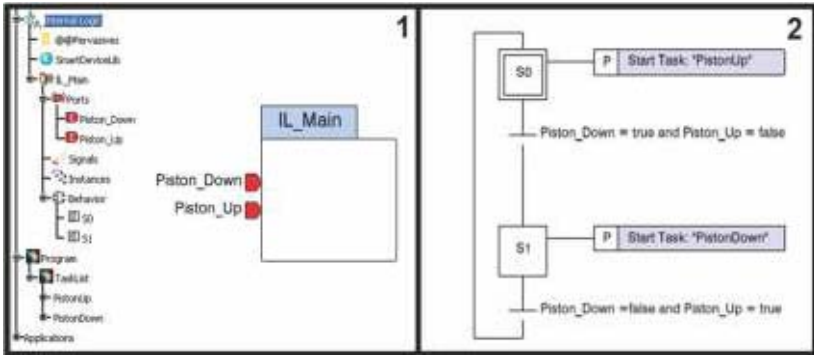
Internal Logic
@@Pervasives
SmartDeviceLib
IL_Main
Ports
Piston_Down
Piston_Up
Signals
Instances
Behavior
S0
S1
Program
TaskList
PistonUp
PistonDown
Applications

1

IL_Main
Piston_Down
Piston_Up

2

S0
P Start Task: "PistonUp"
Piston_Down = true and Piston_Up = false
S1
P Start Task: "PistonDown"
Piston_Down =false and Piston_Up = true